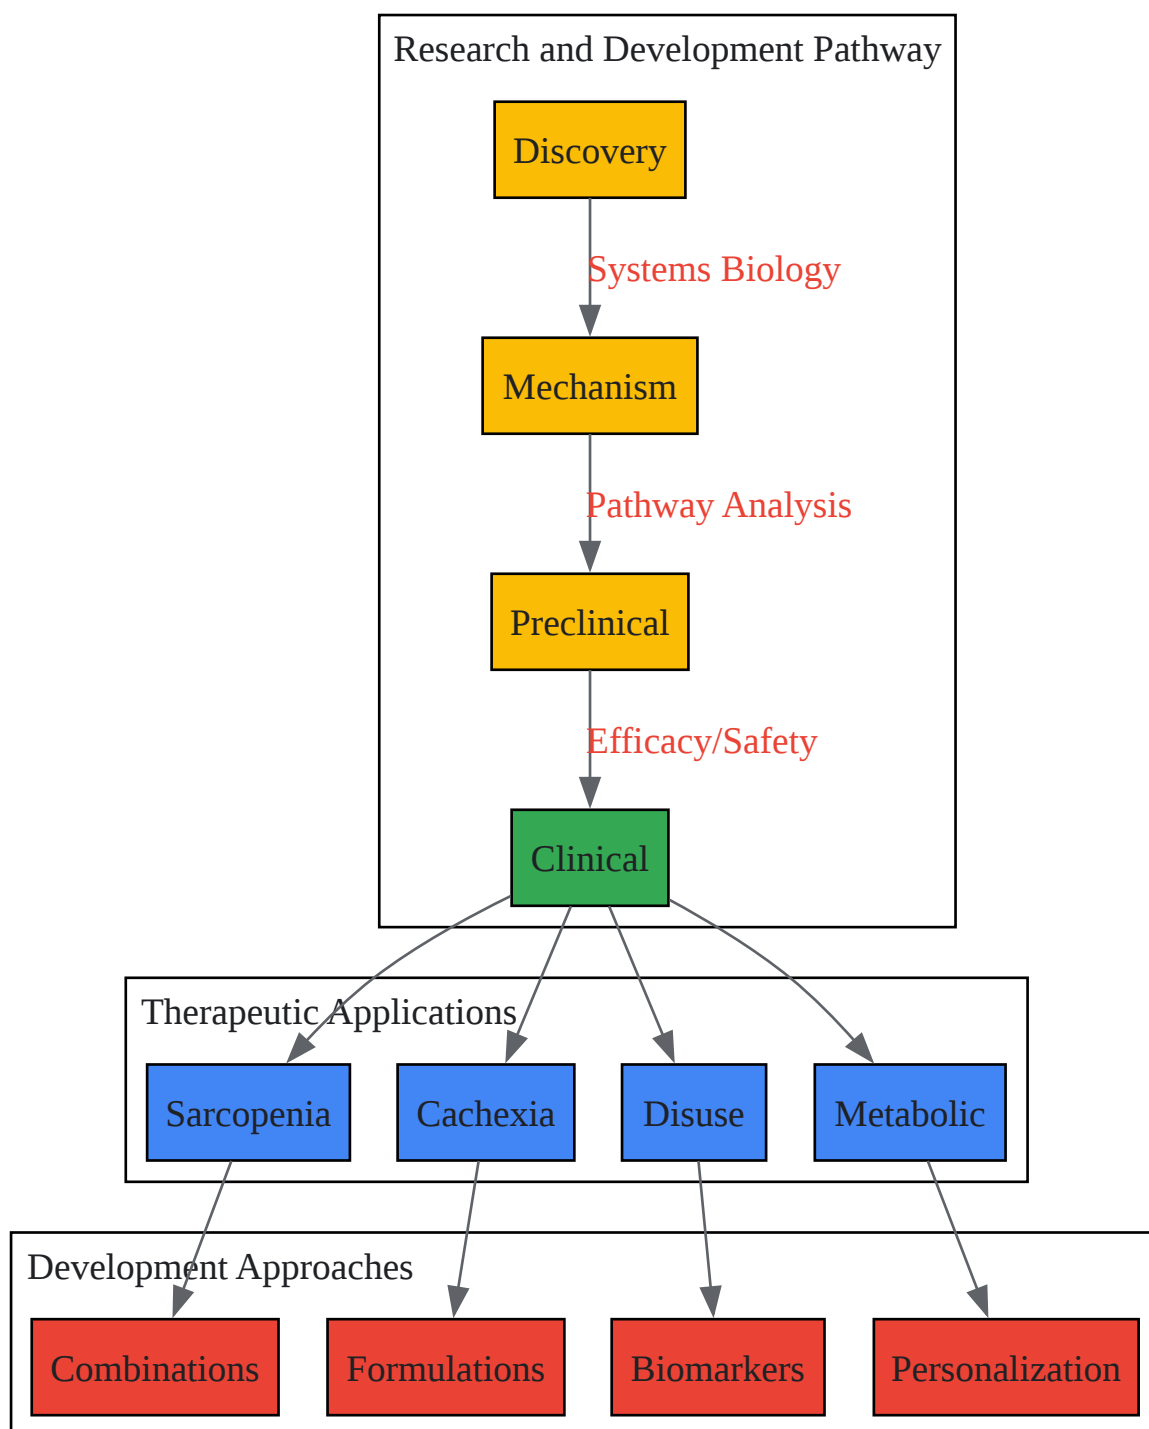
Research and Development Pathway

Discovery

Systems Biology

Mechanism

Pathway Analysis

Preclinical

Efficacy/Safety

Clinical

Therapeutic Applications

Sarcopenia

Cachexia

Disuse

Metabolic

Development Approaches

Combinations

Formulations

Biomarkers

Personalization